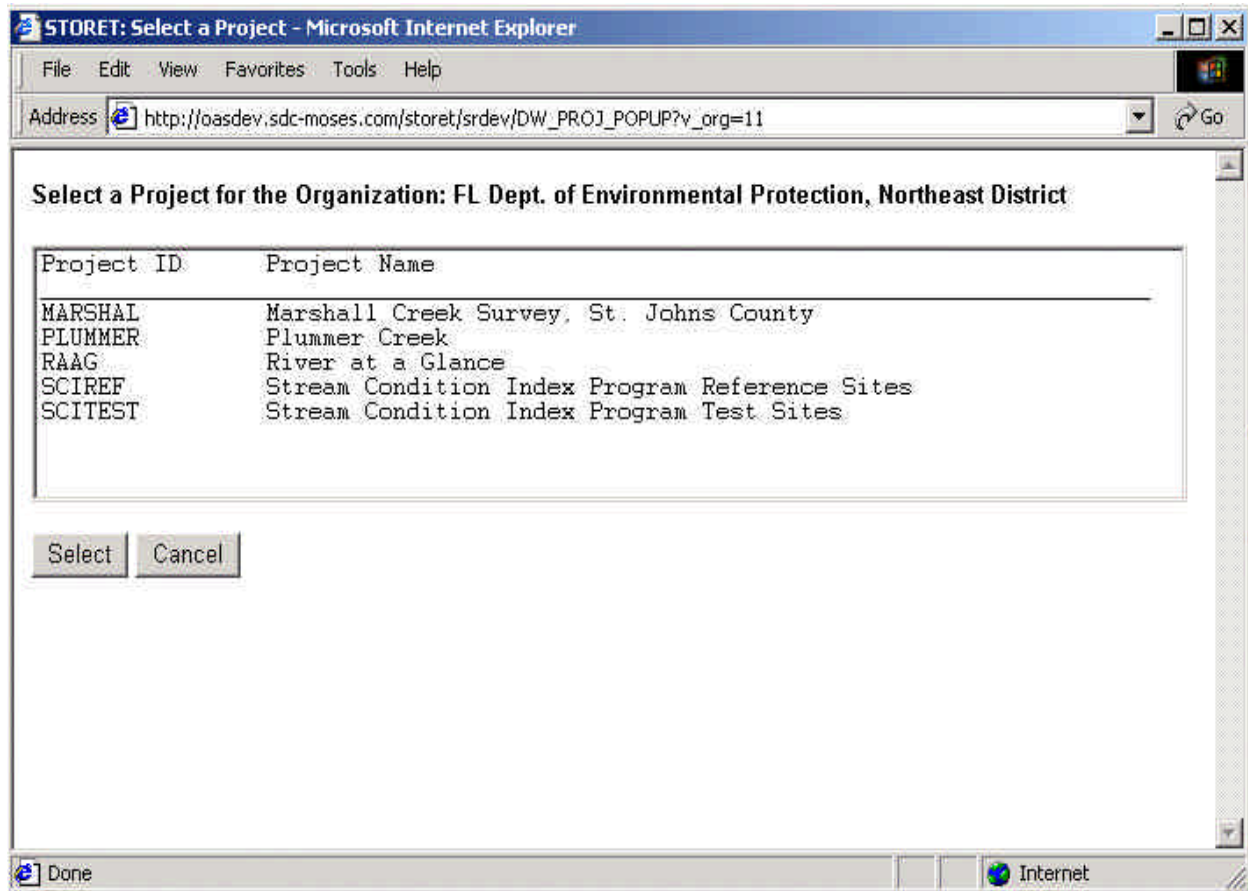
STORET: Select a Project - Microsoft Internet Explorer

File Edit View Favorites Tools Help

Address http://oasdev.sdc-moses.com/storet/srdev/DW_PROJ_POPUP?v_org=11 Go

Select a Project for the Organization: FL Dept. of Environmental Protection, Northeast District

| Project ID | Project Name |
|---|---|
| MARSHAL | Marshall Creek Survey, St. Johns County |
| PLUMMER | Plummer Creek |
| RAAG | River at a Glance |
| SCIREF | Stream Condition Index Program Reference Sites |
| SCITEST | Stream Condition Index Program Test Sites |

Select Cancel

Done Internet